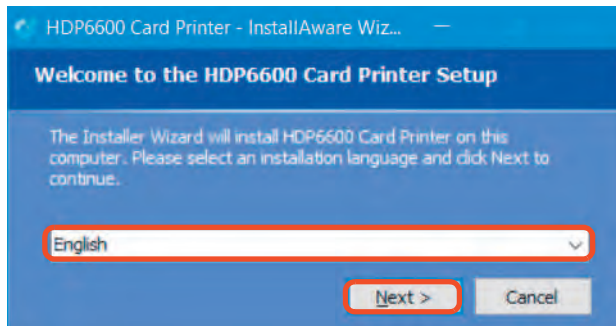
HDP6600 Card Printer - InstallAware Wiz...

Welcome to the HDP6600 Card Printer Setup

The Installer Wizard will install HDP6600 Card Printer on this computer. Please select an installation language and click Next to continue.

English

Next >

Cancel